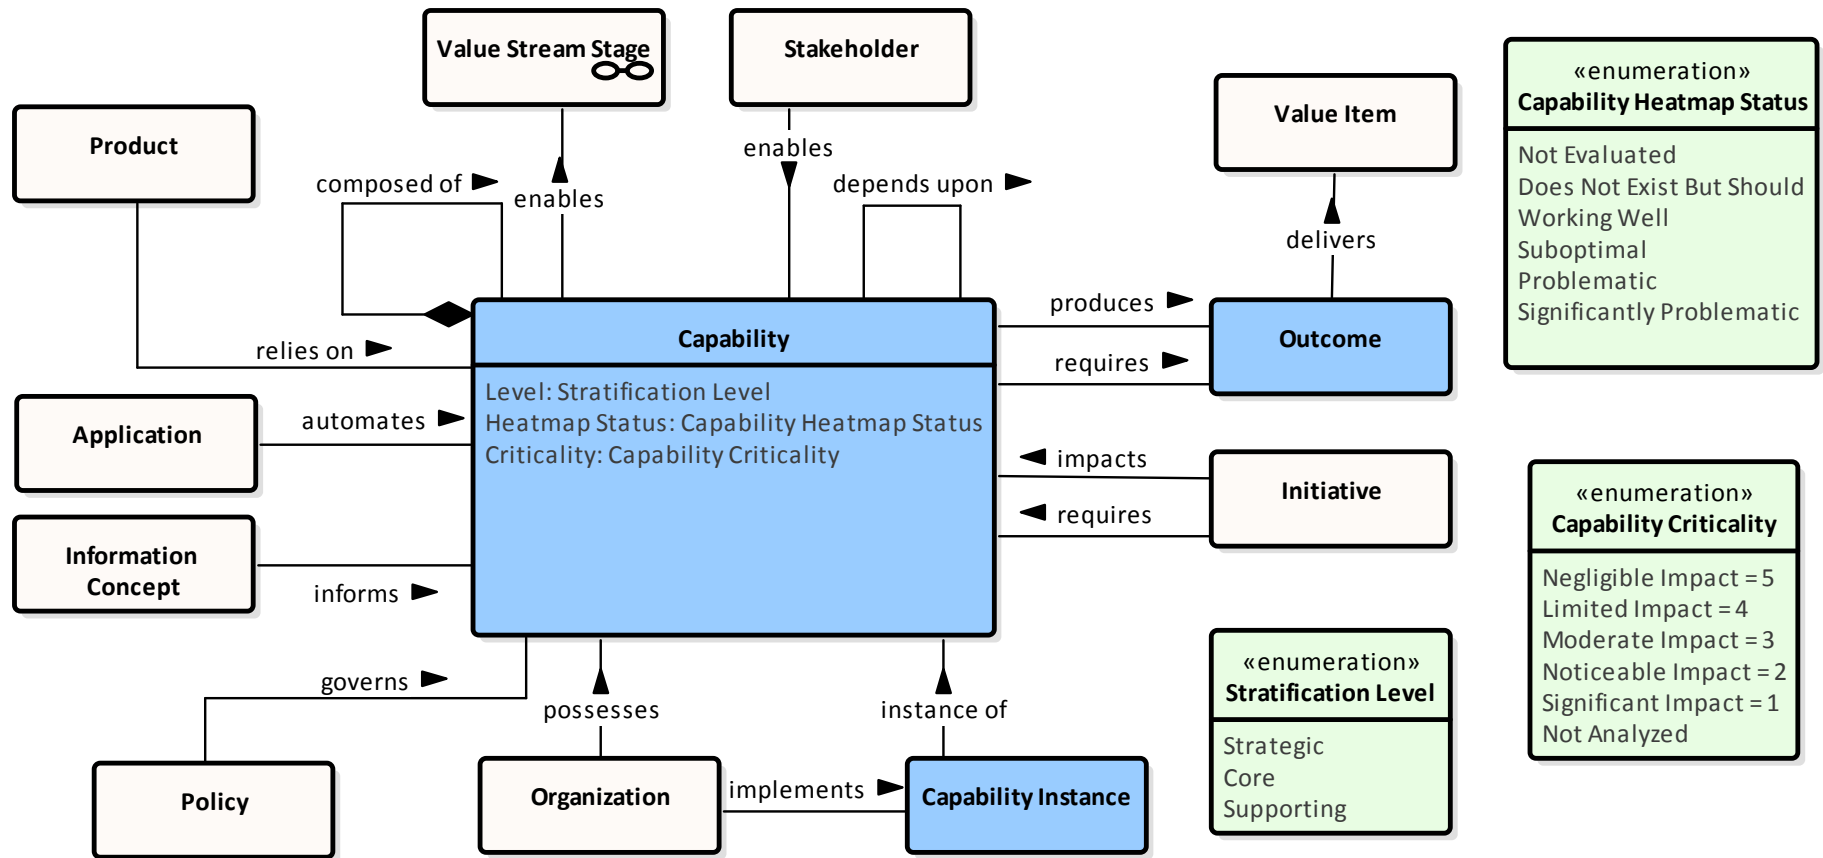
Value Stream Stage

Stakeholder

Product

Value Item

«enumeration»
Capability Heatmap Status

Not Evaluated
Does Not Exist But Should
Working Well
Suboptimal
Problematic
Significantly Problematic

composed of

enables

enables

depends upon

delivers

produces

requires

relies on

Capability

Level: Stratification Level
Heatmap Status: Capability Heatmap Status
Criticality: Capability Criticality

Outcome

Application

automates

impacts

requires

Initiative

«enumeration»
Capability Criticality

Negligible Impact = 5
Limited Impact = 4
Moderate Impact = 3
Noticeable Impact = 2
Significant Impact = 1
Not Analyzed

Information Concept

informs

governs

possesses

instance of

«enumeration»
Stratification Level

Strategic
Core
Supporting

Policy

Organization

implements

Capability Instance